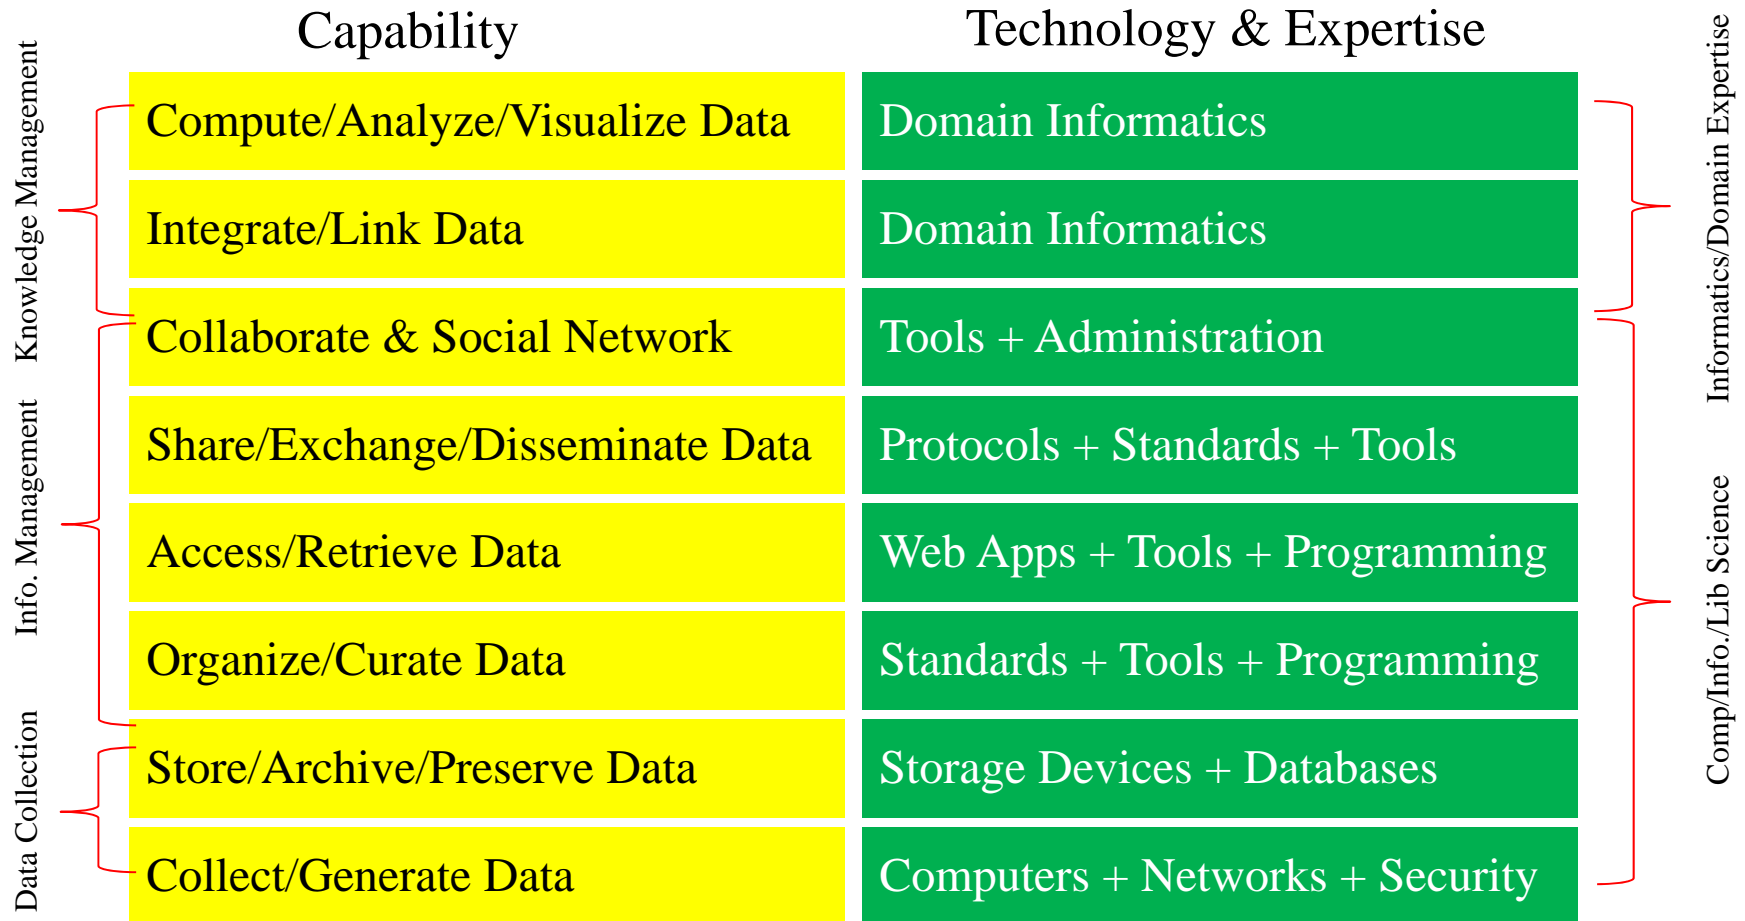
| Capability | Technology & Expertise |
|---|---|
| Compute/Analyze/Visualize Data | Domain Informatics |
| Integrate/Link Data | Domain Informatics |
| Collaborate & Social Network | Tools + Administration |
| Share/Exchange/Disseminate Data | Protocols + Standards + Tools |
| Access/Retrieve Data | Web Apps + Tools + Programming |
| Organize/Curate Data | Standards + Tools + Programming |
| Store/Archive/Preserve Data | Storage Devices + Databases |
| Collect/Generate Data | Computers + Networks + Security |

Knowledge Management

Info. Management

Data Collection

Informatics/Domain Expertise

Comp/Info./Lib Science